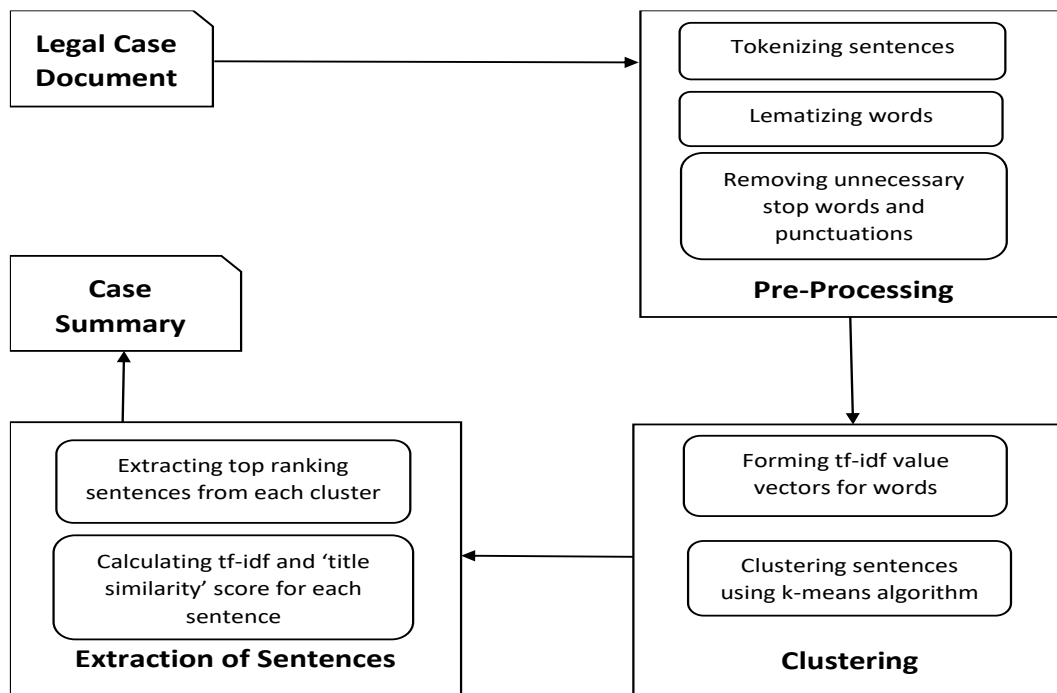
Legal Case Document

Tokenizing sentences

Lematizing words

Removing unnecessary stop words and punctuations

Pre-Processing

Case Summary

Extracting top ranking sentences from each cluster

Calculating tf-idf and 'title similarity' score for each sentence

Extraction of Sentences

Forming tf-idf value vectors for words

Clustering sentences using k-means algorithm

Clustering